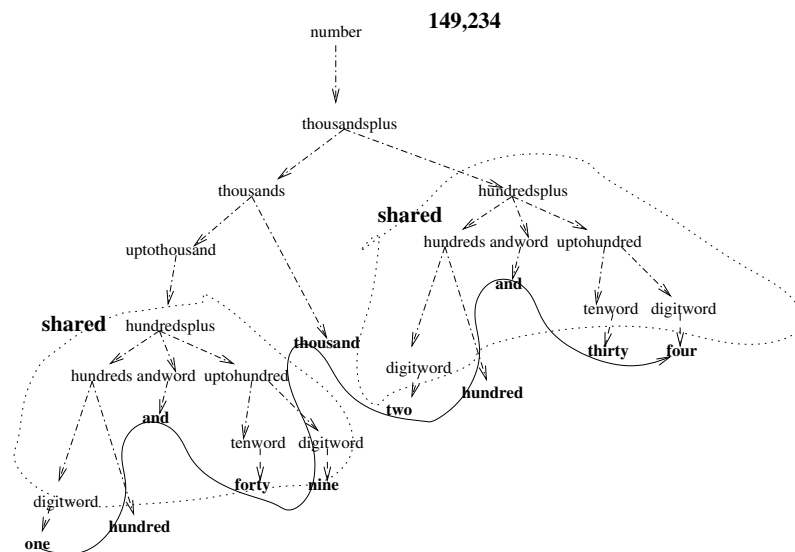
149,234

number

thousandsplus

thousands

hundredsplus

shared

hundreds andword uptohundred

uptothousand

and

tenword digitword

shared

hundredsplus

thousand

thirty four

hundreds andword uptohundred

digitword

hundred

two

and

tenword digitword

forty nine

digitword

hundred

one